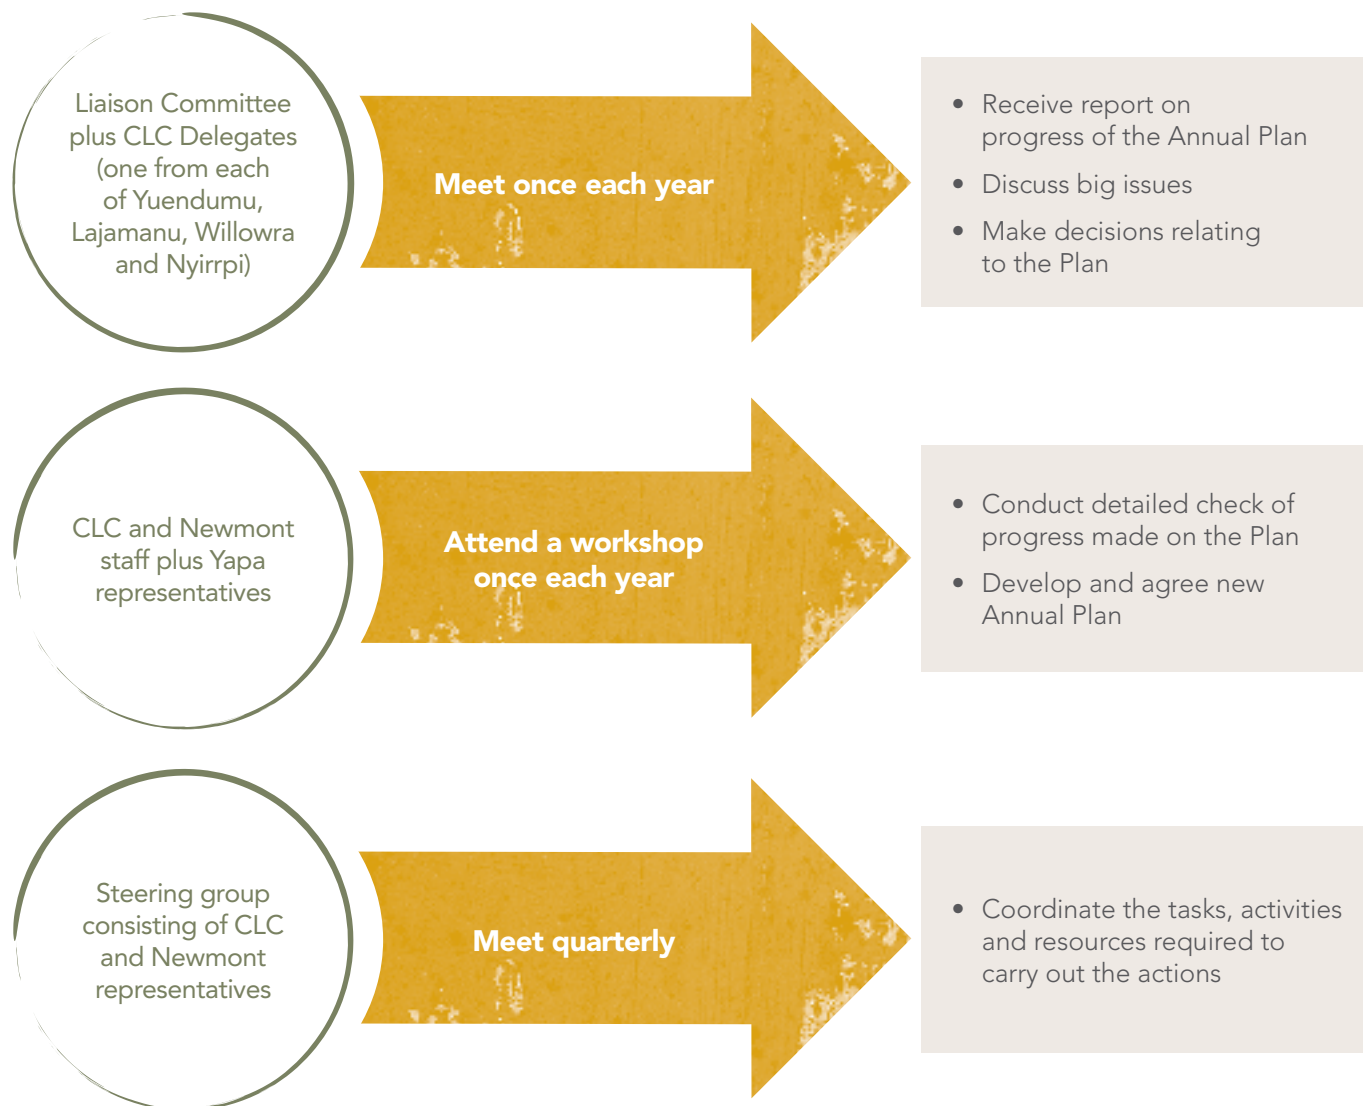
Liaison Committee plus CLC Delegates (one from each of Yuendumu, Lajamanu, Willowra and Nyirrpi)

Meet once each year

- Receive report on progress of the Annual Plan
- Discuss big issues
- Make decisions relating to the Plan

CLC and Newmont staff plus Yapa representatives

Attend a workshop once each year

- Conduct detailed check of progress made on the Plan
- Develop and agree new Annual Plan

Steering group consisting of CLC and Newmont representatives

Meet quarterly

- Coordinate the tasks, activities and resources required to carry out the actions